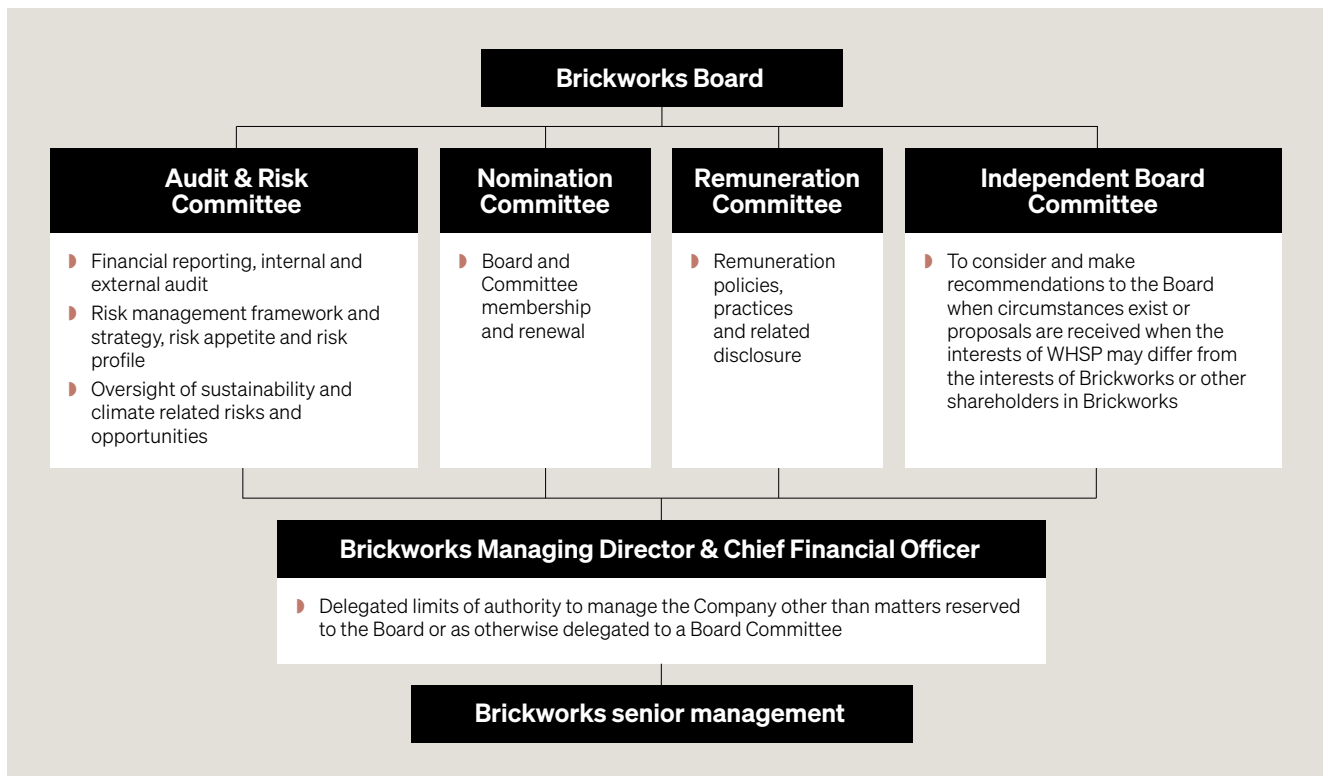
Brickworks Board

Audit & Risk Committee

- Financial reporting, internal and external audit
- Risk management framework and strategy, risk appetite and risk profile
- Oversight of sustainability and climate related risks and opportunities

Nomination Committee

- Board and Committee membership and renewal

Remuneration Committee

- Remuneration policies, practices and related disclosure

Independent Board Committee

- To consider and make recommendations to the Board when circumstances exist or proposals are received when the interests of WHSP may differ from the interests of Brickworks or other shareholders in Brickworks

Brickworks Managing Director & Chief Financial Officer

- Delegated limits of authority to manage the Company other than matters reserved to the Board or as otherwise delegated to a Board Committee

Brickworks senior management